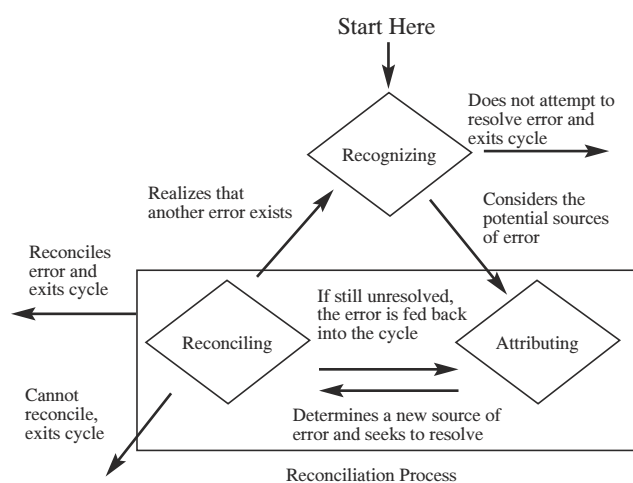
Start Here

Does not attempt to resolve error and exits cycle

Recognizing

Realizes that another error exists

Considers the potential sources of error

Reconciles error and exits cycle

If still unresolved, the error is fed back into the cycle

Reconciling

Attributing

Cannot reconcile, exits cycle

Determines a new source of error and seeks to resolve

Reconciliation Process